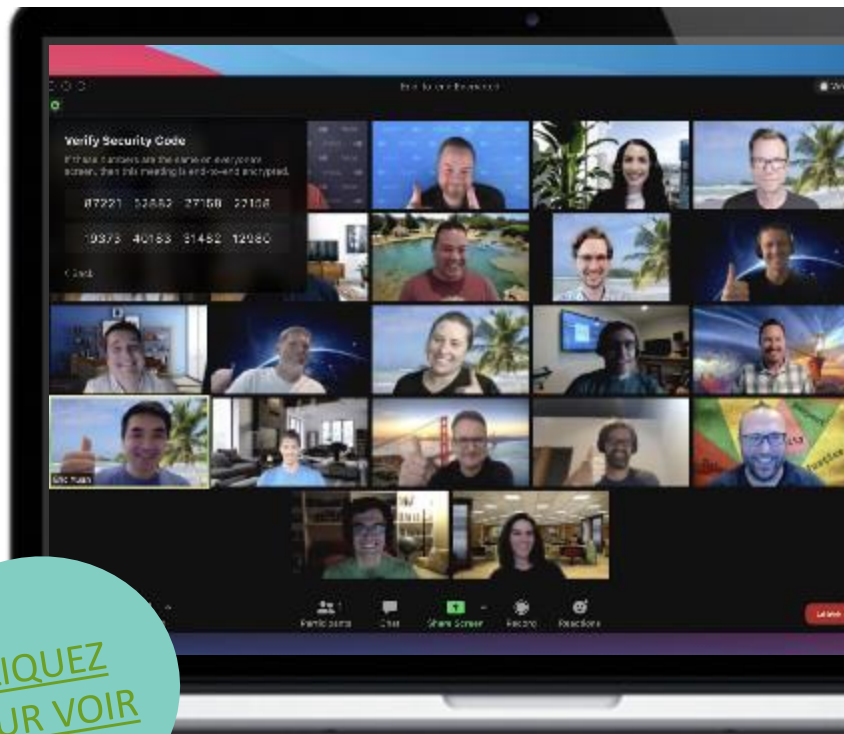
Verify Security Code

If these numbers are the same on everyone's screen, then this meeting is end-to-end encrypted.

87221 12882 27158 22106

19373 40183 31482 12980

< Back

Eric Yuan

Participants

Chat

Share Screen

Record

Reactions

Leave

IQUEZ
UR VOIR